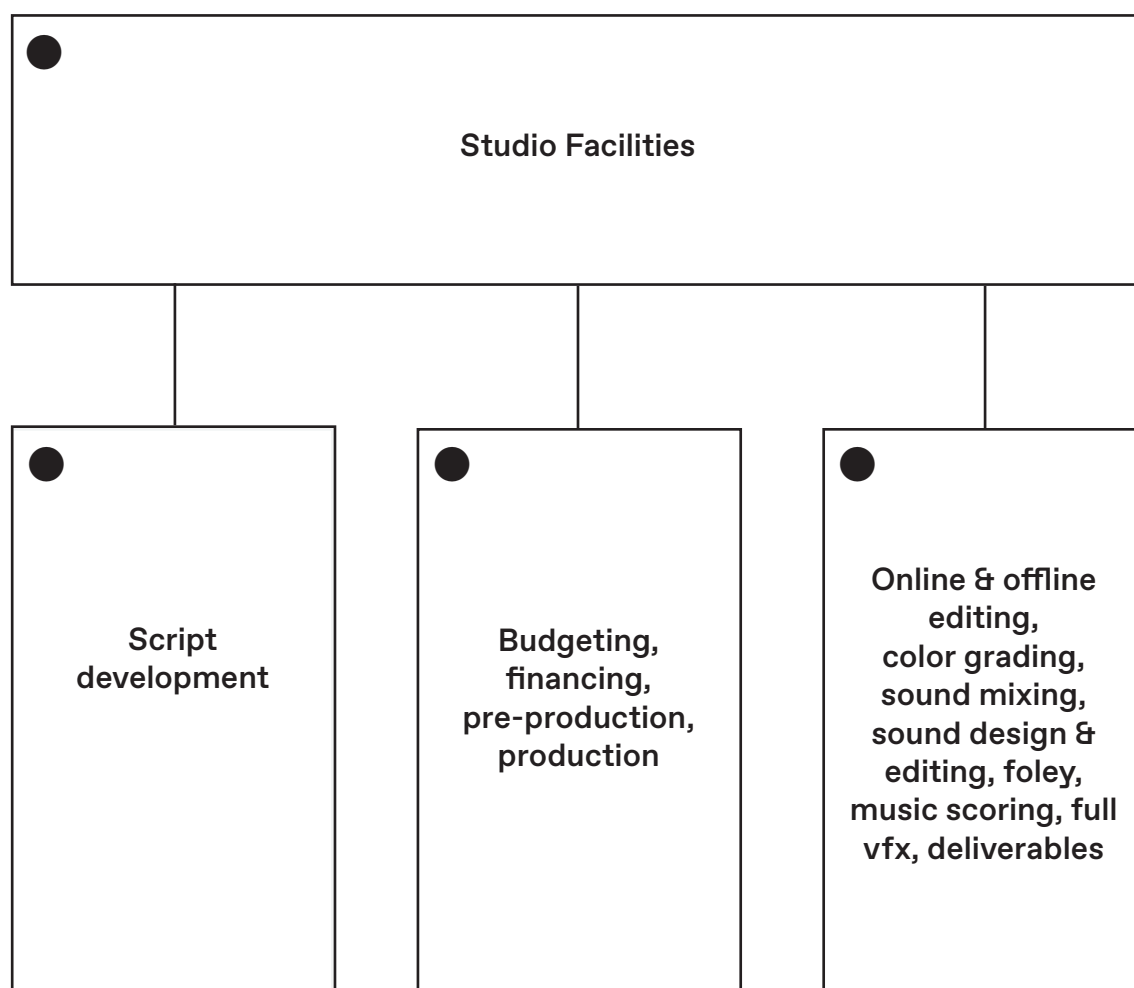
Studio Facilities

Script development

Budgeting, financing, pre-production, production

Online & offline editing, color grading, sound mixing, sound design & editing, foley, music scoring, full vfx, deliverables